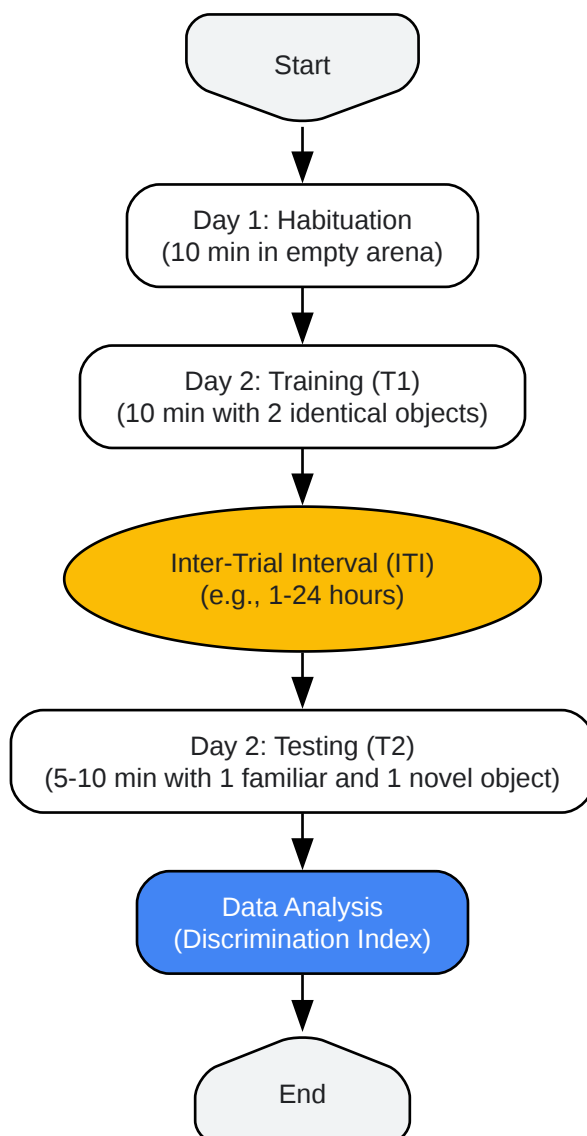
Start

Day 1: Habituation
(10 min in empty arena)

Day 2: Training (T1)
(10 min with 2 identical objects)

Inter-Trial Interval (ITI)
(e.g., 1-24 hours)

Day 2: Testing (T2)
(5-10 min with 1 familiar and 1 novel object)

Data Analysis
(Discrimination Index)

End